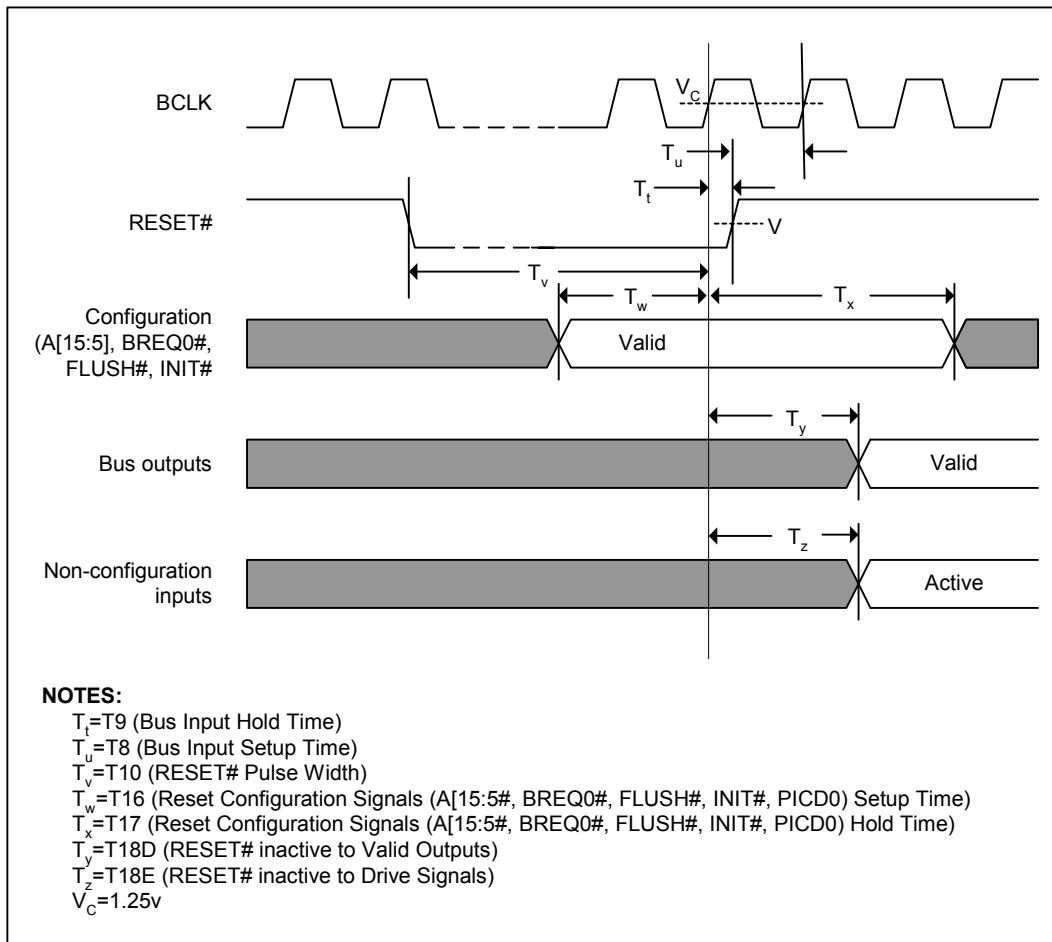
BCLK

$V_C$

$T_u$

$T_t$

RESET#

V

$T_v$

$T_w$

$T_x$

Configuration (A[15:5], BREQ0#, FLUSH#, INIT#

Valid

$T_y$

Bus outputs

Valid

$T_z$

Non-configuration inputs

Active

**NOTES:**

$T_t$=T9 (Bus Input Hold Time)
$T_u$=T8 (Bus Input Setup Time)
$T_v$=T10 (RESET# Pulse Width)
$T_w$=T16 (Reset Configuration Signals (A[15:5#, BREQ0#, FLUSH#, INIT#, PICD0) Setup Time)
$T_x$=T17 (Reset Configuration Signals (A[15:5#, BREQ0#, FLUSH#, INIT#, PICD0) Hold Time)
$T_y$=T18D (RESET# inactive to Valid Outputs)
$T_z$=T18E (RESET# inactive to Drive Signals)
$V_C$=1.25v